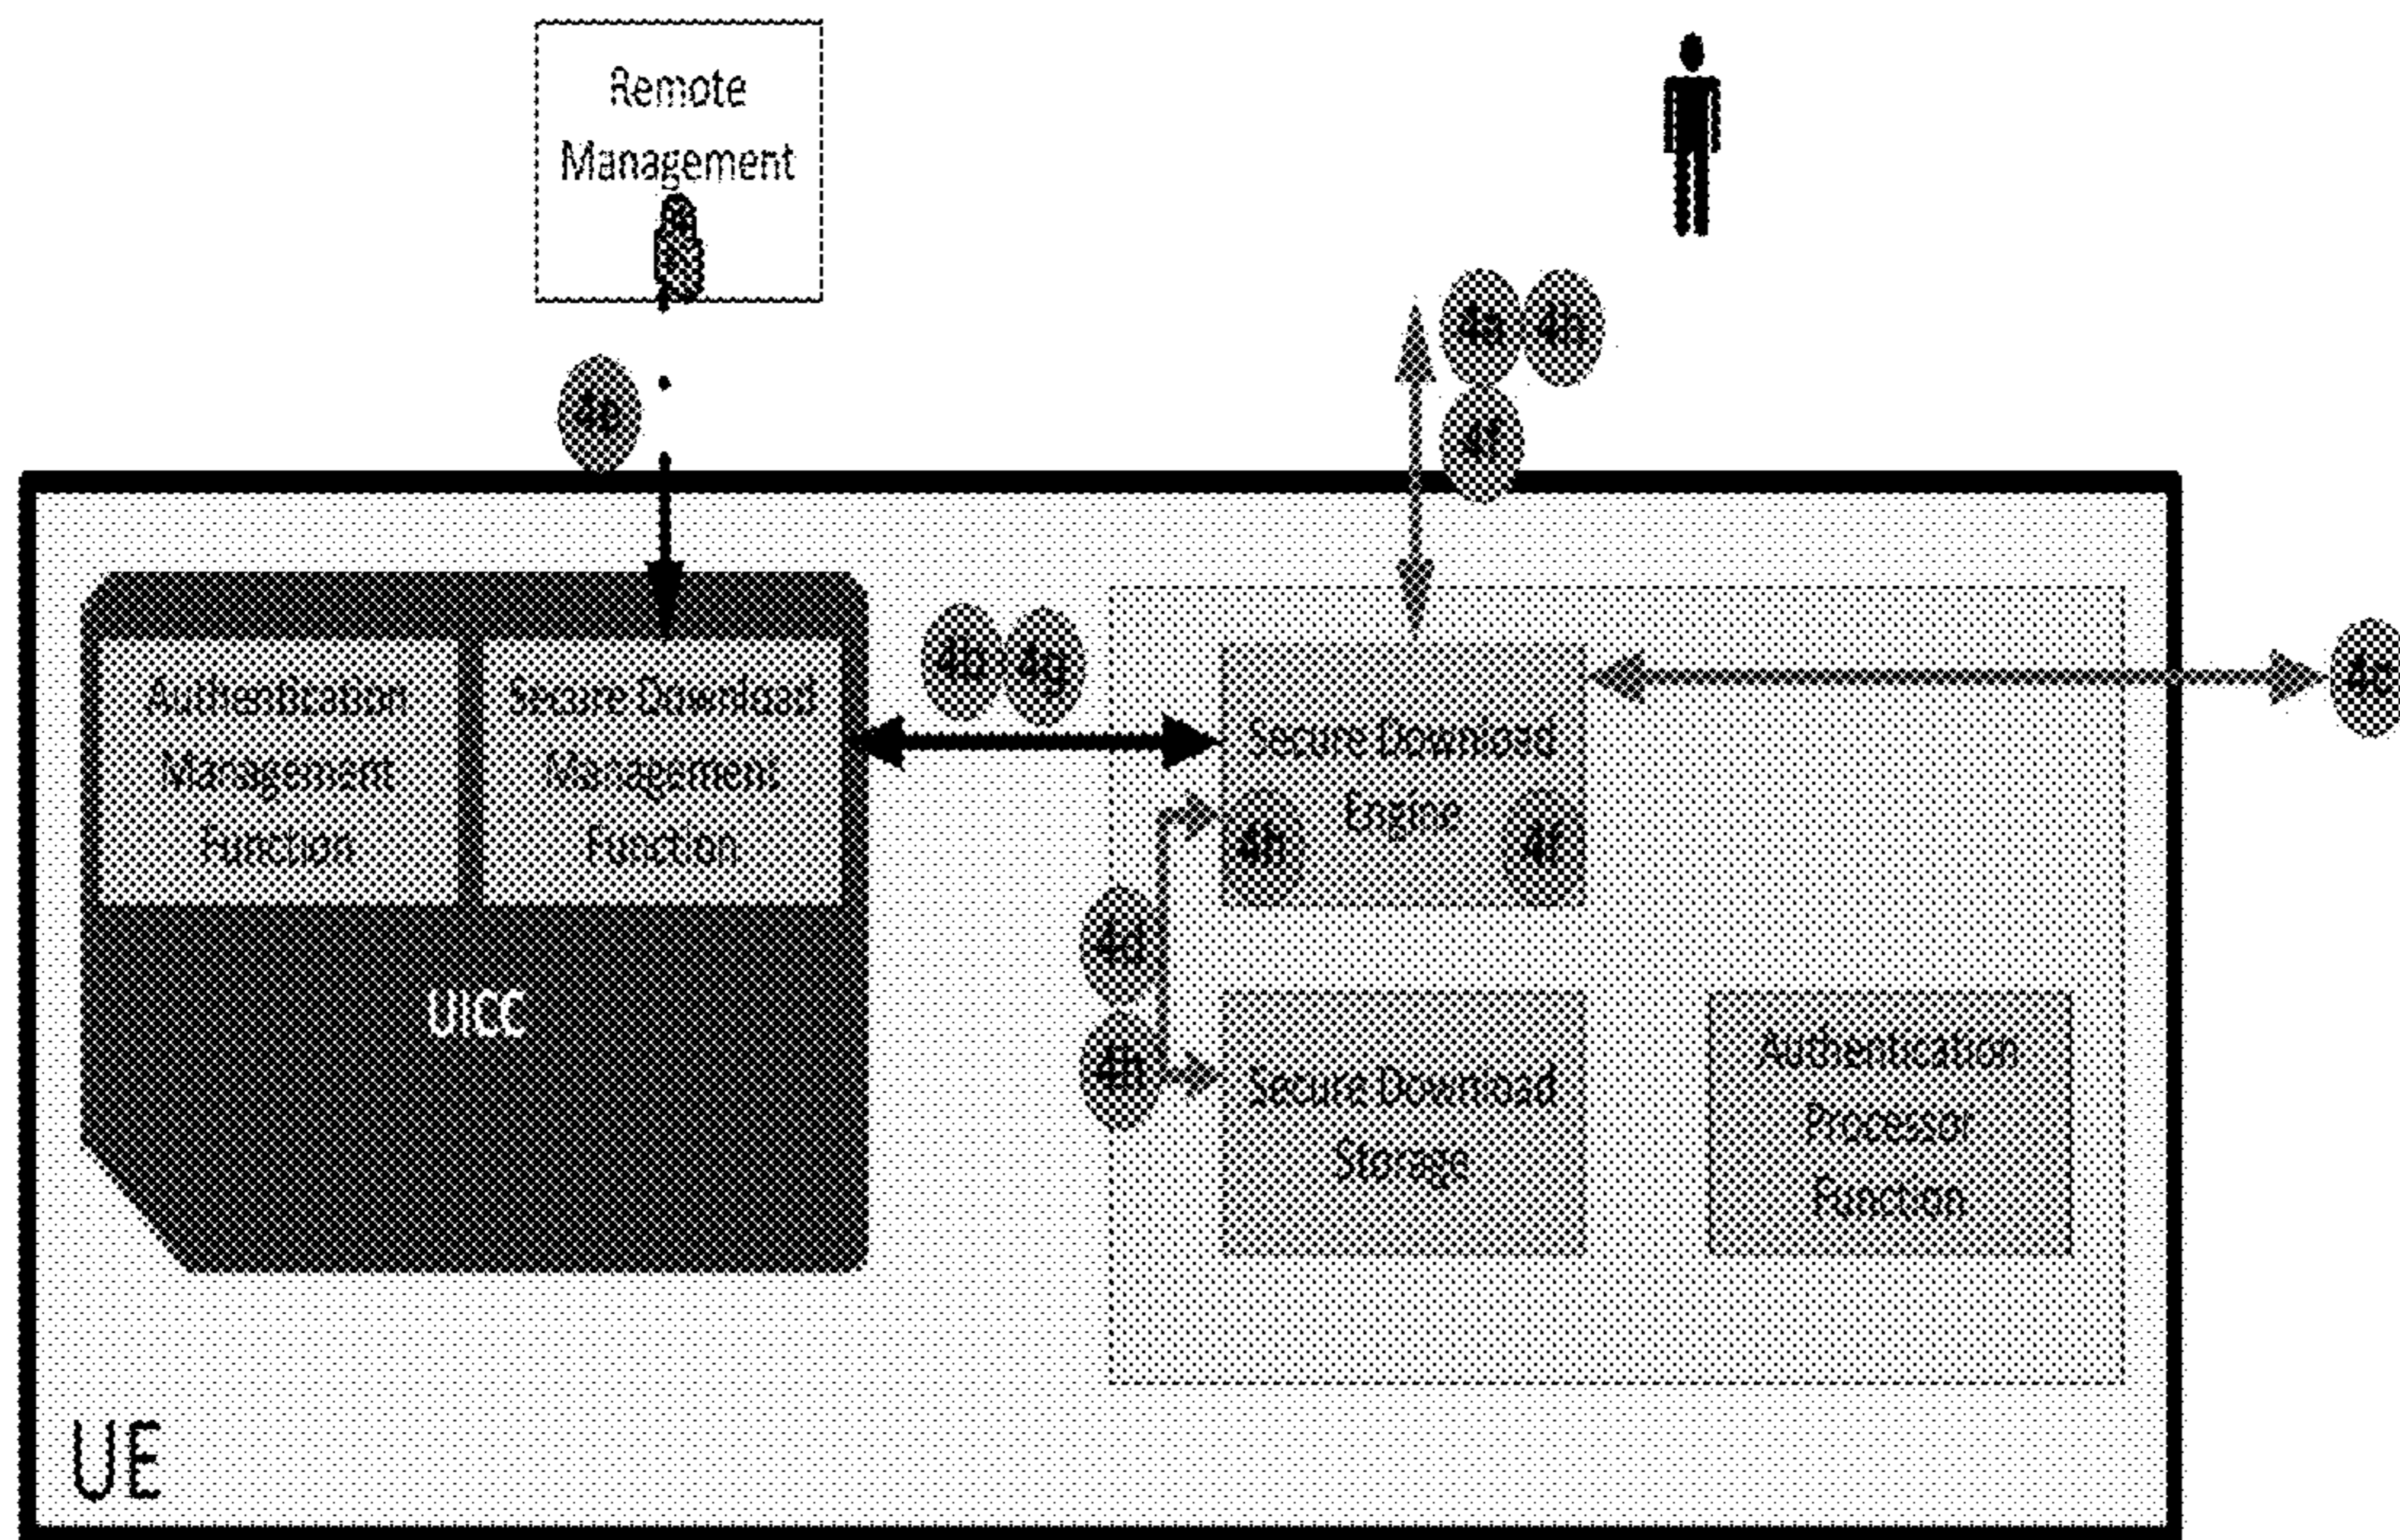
Remote Management

4b

4a 4n

4i

4d 4g

4c

Authentication Management Function

Secure Download Management Function

Secure Download Engine

4h

4f

4d

4h

UICC

Secure Download Storage

Authentication Processor Function

UE